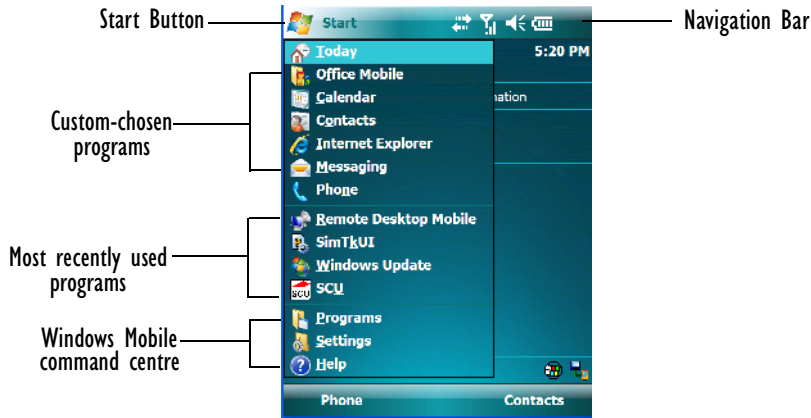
Start Button

Start

Navigation Bar

Today

5:20 PM

Office Mobile

Calendar

Contacts

Internet Explorer

Messaging

Phone

nation

Custom-chosen programs

Remote Desktop Mobile

SimTkUI

Windows Update

SCU

Most recently used programs

Programs

Settings

Help

Windows Mobile command centre

Phone

Contacts